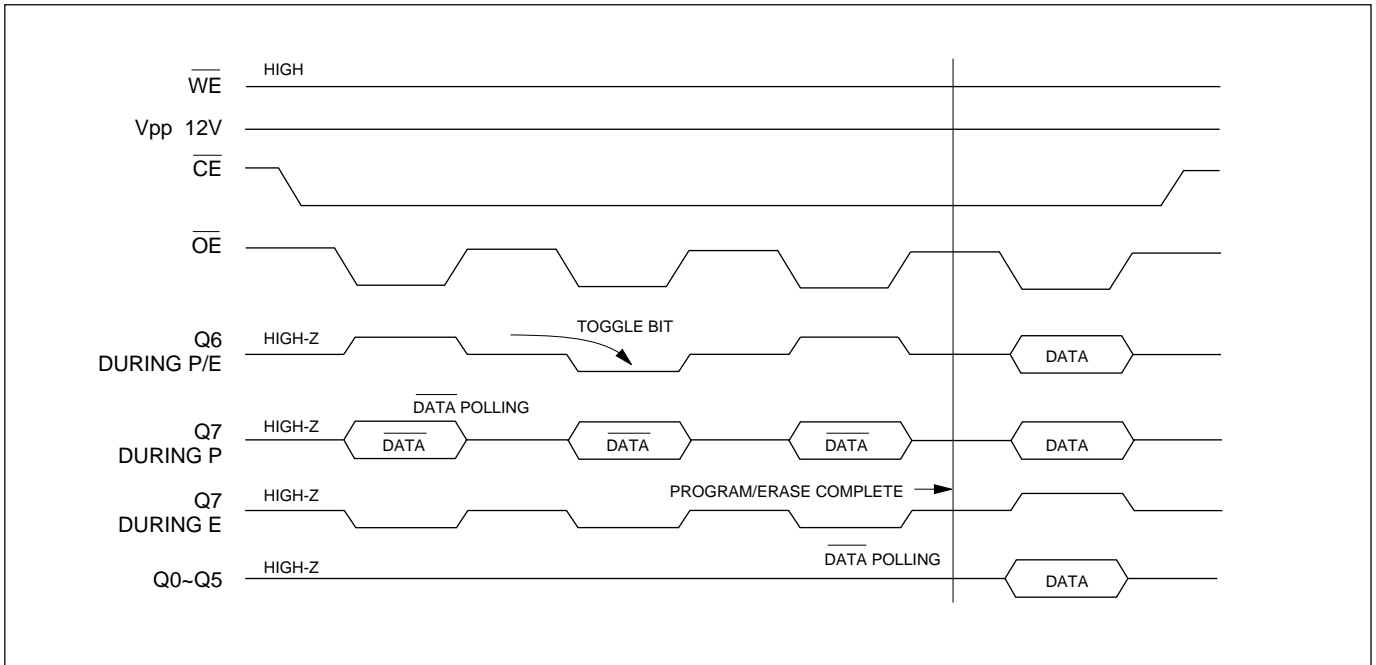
$\overline{WE}$
HIGH

Vpp 12V

$\overline{CE}$

$\overline{OE}$

Q6
DURING P/E
HIGH-Z
TOGGLE BIT
DATA

$\overline{DATA}$ POLLING

Q7
DURING P
HIGH-Z
$\overline{DATA}$
$\overline{DATA}$
$\overline{DATA}$
DATA

Q7
DURING E
HIGH-Z
PROGRAM/ERASE COMPLETE

$\overline{DATA}$ POLLING

Q0~Q5
HIGH-Z
DATA